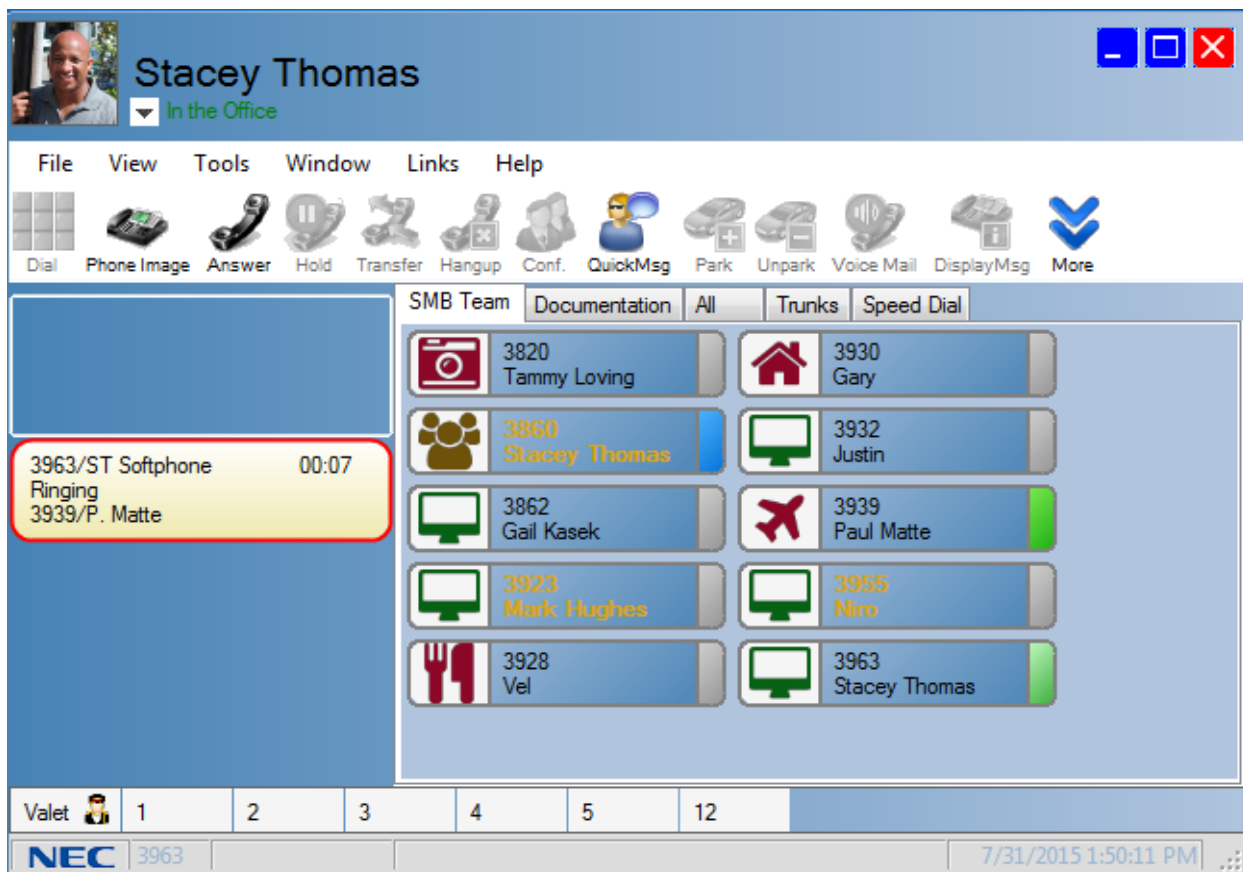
Stacey Thomas
In the Office

File View Tools Window Links Help

Dial Phone Image Answer Hold Transfer Hangup Conf. QuickMsg Park Unpark Voice Mail DisplayMsg More

SMB Team Documentation All Trunks Speed Dial

3820
Tammy Loving

3930
Gary

3860
Stacey Thomas

3932
Justin

3862
Gail Kasek

3939
Paul Matte

3923
Mark Hughes

3955
Niro

3928
Vel

3963
Stacey Thomas

3963/ST Softphone 00:07
Ringing
3939/P. Matte

Valet 1 2 3 4 5 12

NEC 3963 7/31/2015 1:50:11 PM